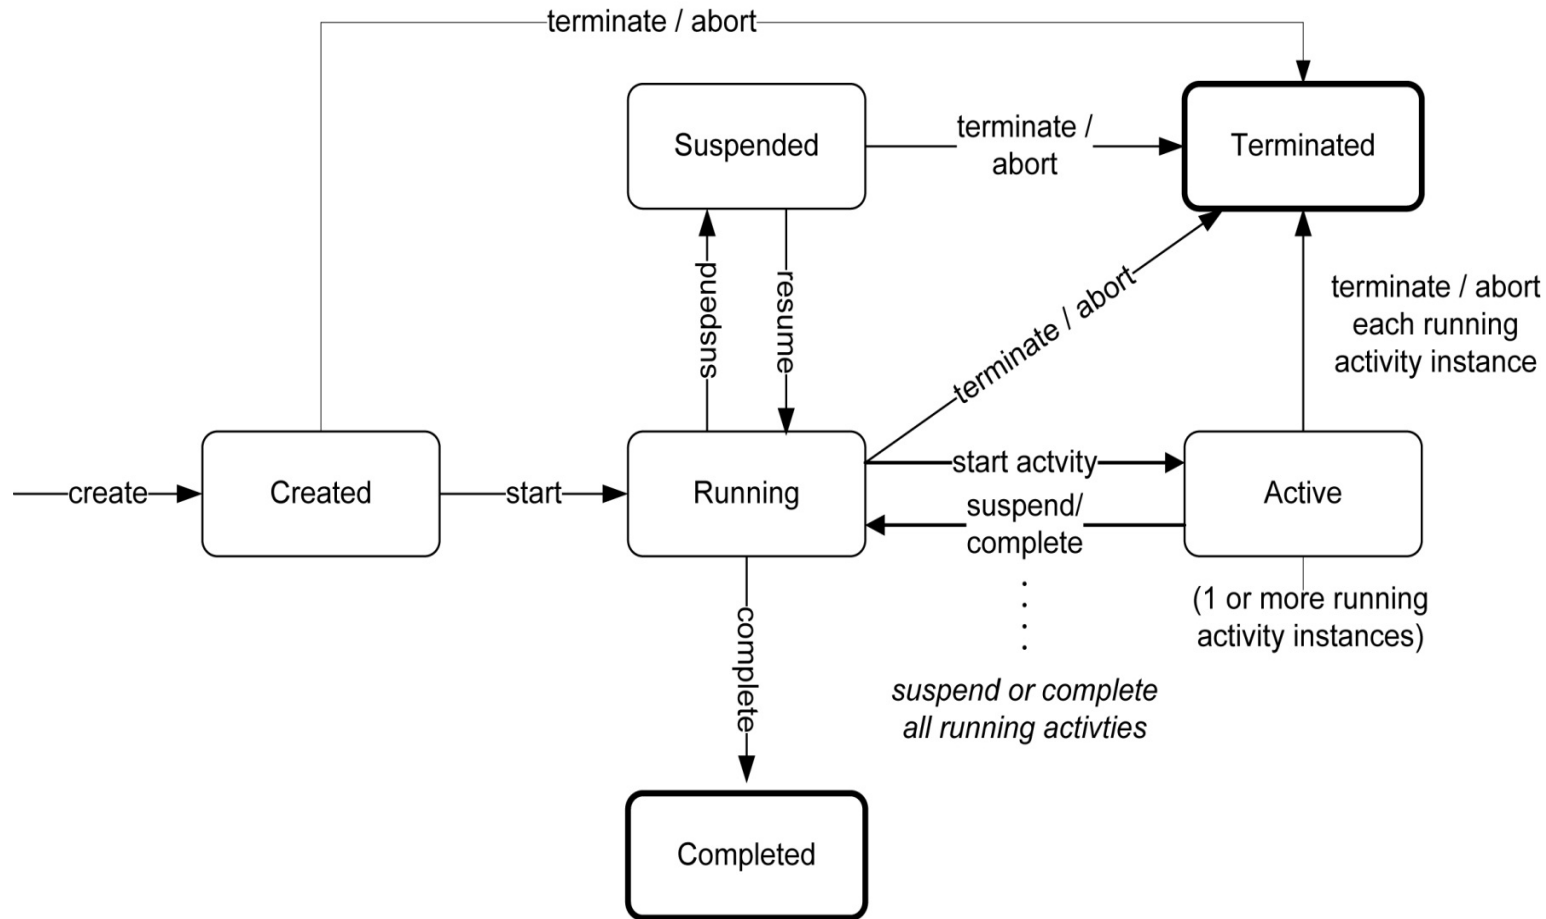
terminate / abort

Suspended

terminate / abort

Terminated

suspend

resume

terminate / abort

terminate / abort each running activity instance

create

Created

start

Running

start actvity

Active

suspend/ complete

(1 or more running activity instances)

complete

suspend or complete all running activties

Completed